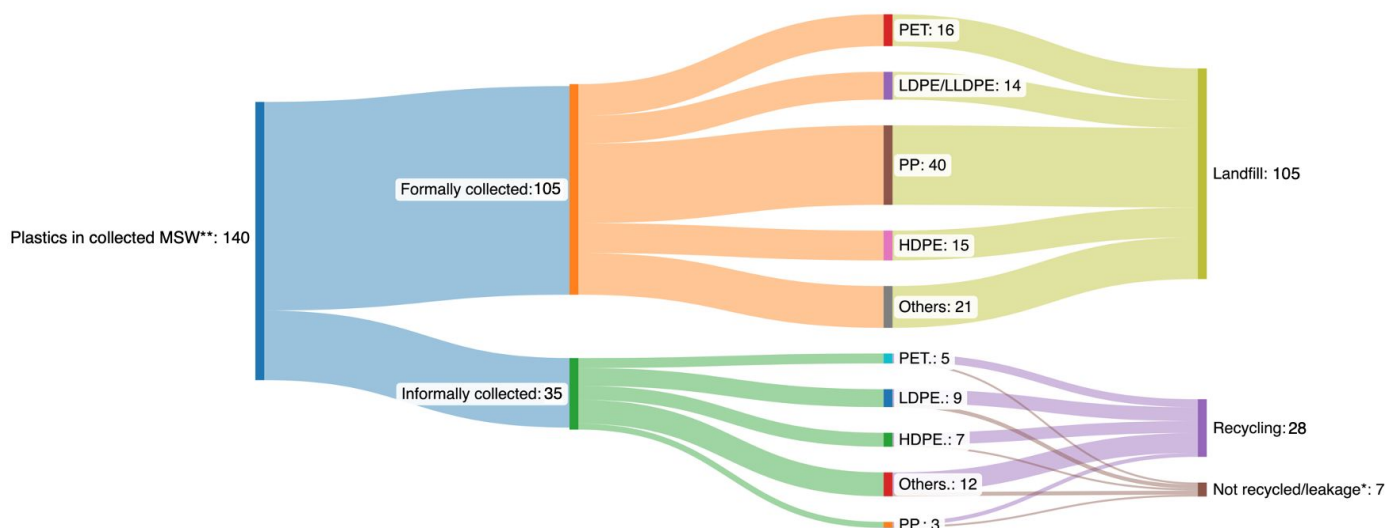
Plastics in collected MSW**: 140

Formally collected:105

Informally collected:35

PET: 16

LDPE/LLDPE: 14

PP: 40

HDPE: 15

Others: 21

PET.: 5

LDPE.: 9

HDPE.: 7

Others.: 12

PP.: 3

Landfill: 105

Recycling:28

Not recycled/leakage*: 7